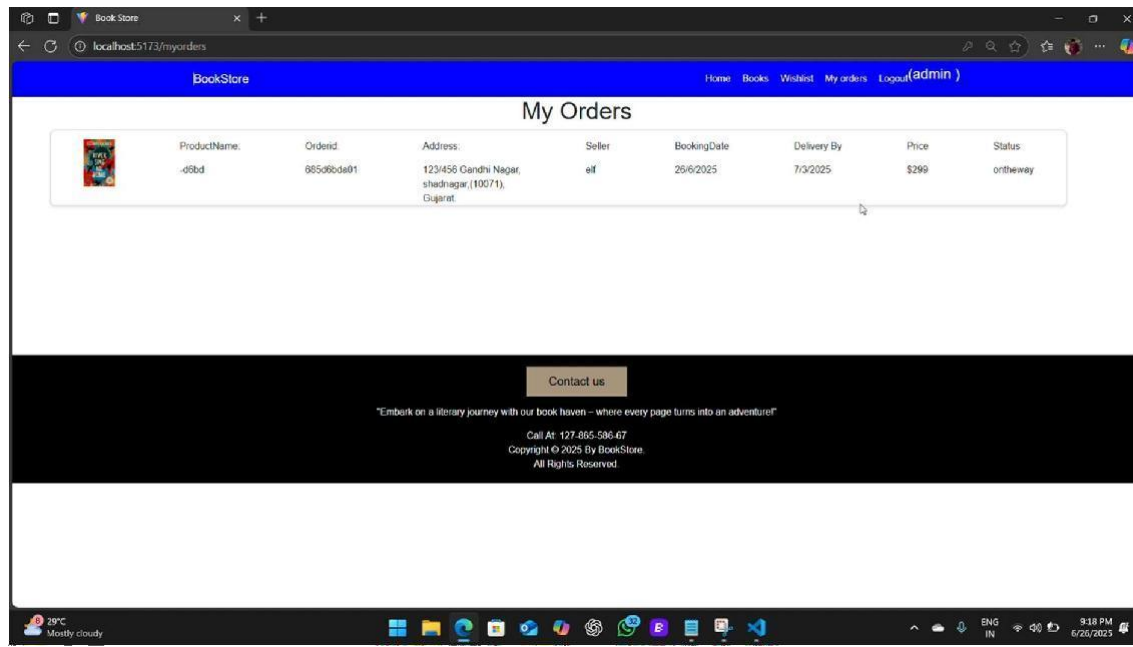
Book Store
localhost:5173/myorders

BookStore
Home Books Wishlist My orders Logout(admin )

My Orders

| | ProductName: | Orderid: | Address: | Seller | BookingDate | Delivery By | Price | Status |
|---|---|---|---|---|---|---|---|---|
| | -d6bd | 685d6bda01 | 123/456 Gandhi Nagar, shadnagar,(10071), Gujarat. | elf | 26/6/2025 | 7/3/2025 | $299 | ontheway |

Contact us

"Embark on a literary journey with our book haven – where every page turns into an adventure!"

Call At: 127-865-586-67
Copyright © 2025 By BookStore.
All Rights Reserved.

29°C
Mostly cloudy

ENG
IN
9:18 PM
6/26/2025